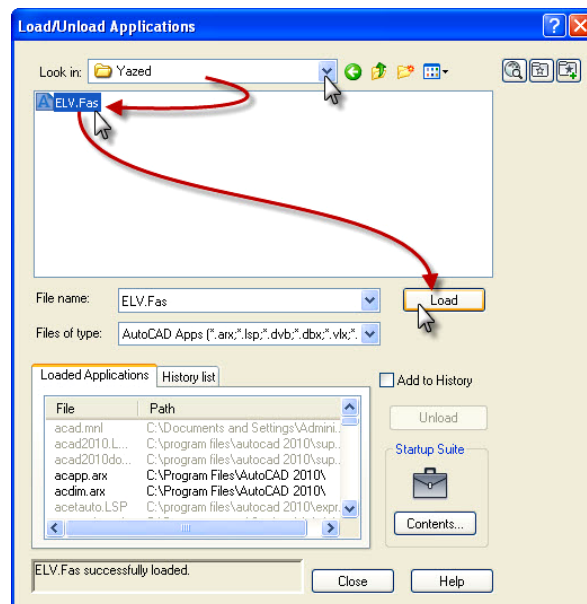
Load/Unload Applications

Look in: Yazed

ELV.Fas

File name: ELV.Fas

Load

Files of type: AutoCAD Apps (*.arx;*.lsp;*.dvb;*.dbx;*.vlx;*.

Loaded Applications | History list

Add to History

| File | Path |
|---|---|
| acad.mnl | C:\Documents and Settings\Admini... |
| acad2010.L... | C:\program files\autocad 2010\sup... |
| acad2010do... | C:\program files\autocad 2010\sup... |
| acapp.arx | C:\Program Files\AutoCAD 2010\ |
| acdim.arx | C:\Program Files\AutoCAD 2010\ |
| acetauto.LSP | C:\program files\autocad 2010\expr... |

Unload

Startup Suite

Contents...

ELV.Fas successfully loaded.

Close

Help